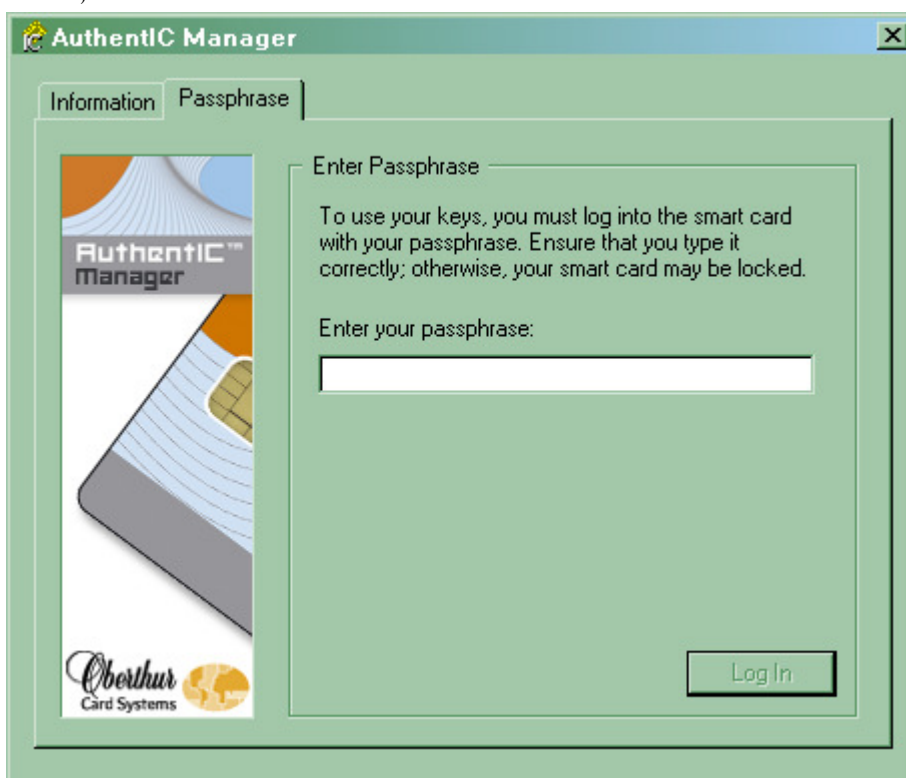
AuthentIC Manager

Information | Passphrase

AuthentIC™ Manager

Oberthur Card Systems

Enter Passphrase

To use your keys, you must log into the smart card with your passphrase. Ensure that you type it correctly; otherwise, your smart card may be locked.

Enter your passphrase:

Log In